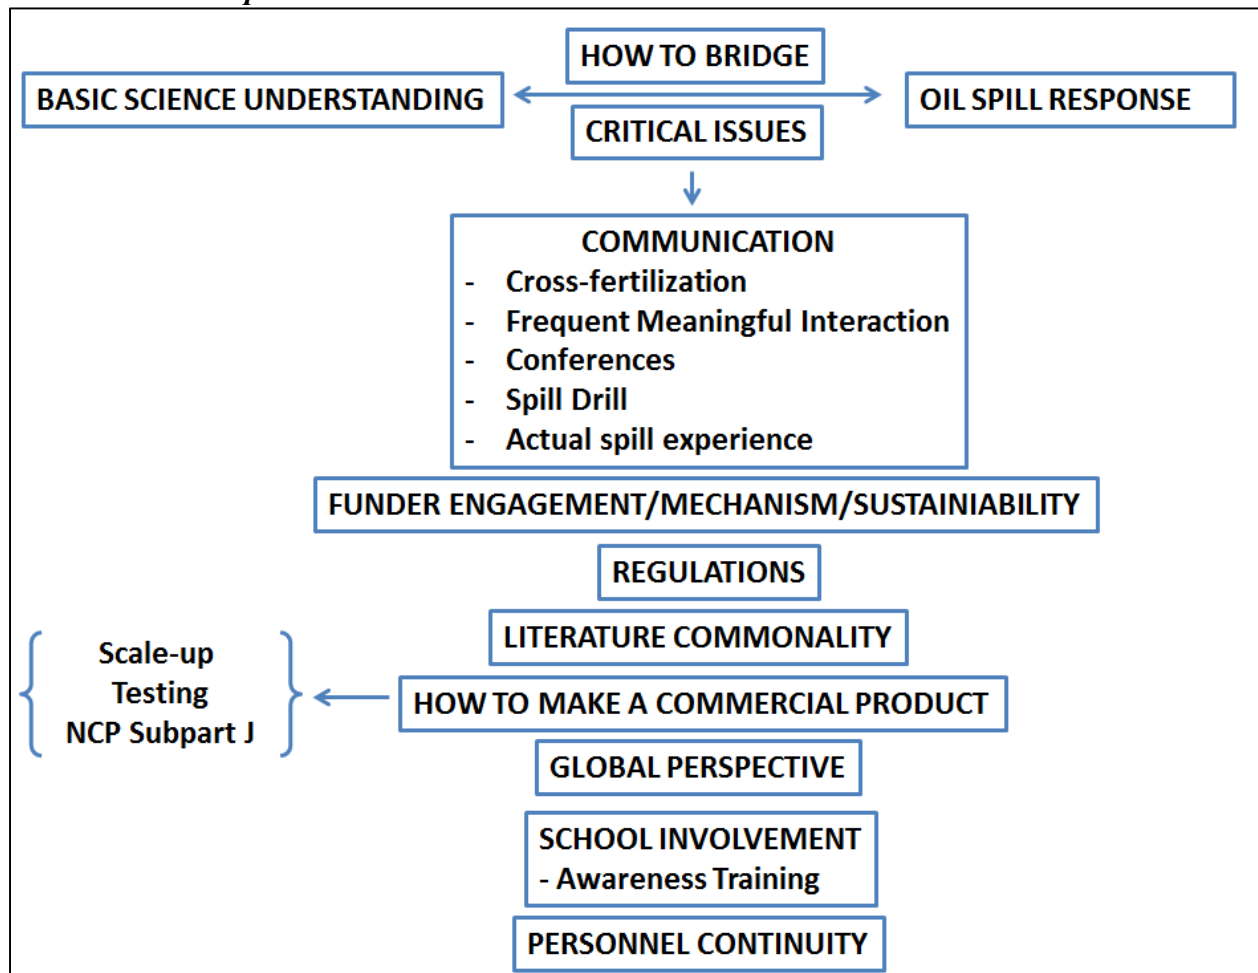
HOW TO BRIDGE

BASIC SCIENCE UNDERSTANDING

OIL SPILL RESPONSE

CRITICAL ISSUES

COMMUNICATION
- Cross-fertilization
- Frequent Meaningful Interaction
- Conferences
- Spill Drill
- Actual spill experience

FUNDER ENGAGEMENT/MECHANISM/SUSTAINIABILITY

REGULATIONS

LITERATURE COMMONALITY

Scale-up
Testing
NCP Subpart J

HOW TO MAKE A COMMERCIAL PRODUCT

GLOBAL PERSPECTIVE

SCHOOL INVOLVEMENT
- Awareness Training

PERSONNEL CONTINUITY